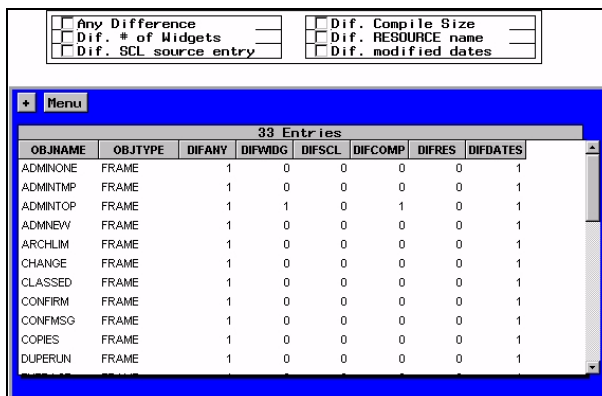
Any Difference
Dif. # of Widgets
Dif. SCL source entry
Dif. Compile Size
Dif. RESOURCE name
Dif. modified dates

+ Menu

33 Entries

| OBJNAME | OBJTYPE | DIFANY | DIFWIDG | DIFSCL | DIFCOMP | DIFRES | DIFDATES |
|---|---|---|---|---|---|---|---|
| ADMINONE | FRAME | 1 | 0 | 0 | 0 | 0 | 1 |
| ADMINTMP | FRAME | 1 | 0 | 0 | 0 | 0 | 1 |
| ADMINTOP | FRAME | 1 | 1 | 0 | 1 | 0 | 1 |
| ADMNEW | FRAME | 1 | 0 | 0 | 0 | 0 | 1 |
| ARCHLIM | FRAME | 1 | 0 | 0 | 0 | 0 | 1 |
| CHANGE | FRAME | 1 | 0 | 0 | 0 | 0 | 1 |
| CLASSED | FRAME | 1 | 0 | 0 | 0 | 0 | 1 |
| CONFIRM | FRAME | 1 | 0 | 0 | 0 | 0 | 1 |
| CONFMSG | FRAME | 1 | 0 | 0 | 0 | 0 | 1 |
| COPIES | FRAME | 1 | 0 | 0 | 0 | 0 | 1 |
| DUPERUN | FRAME | 1 | 0 | 0 | 0 | 0 | 1 |